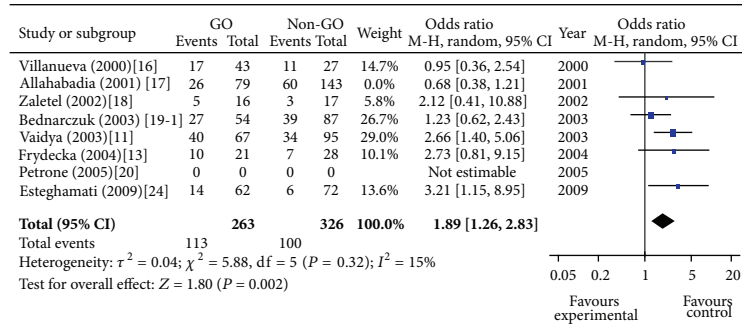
| Study or subgroup | GO Events | GO Total | Non-GO Events | Non-GO Total | Weight | Odds ratio M-H, random, 95% CI | Year | Odds ratio M-H, random, 95% CI |
|---|---|---|---|---|---|---|---|---|
| Villanueva (2000)[16] | 17 | 43 | 11 | 27 | 14.7% | 0.95 [0.36, 2.54] | 2000 | |
| Allahabadia (2001) [17] | 26 | 79 | 60 | 143 | 0.0% | 0.68 [0.38, 1.21] | 2001 | |
| Zaletel (2002)[18] | 5 | 16 | 3 | 17 | 5.8% | 2.12 [0.41, 10.88] | 2002 | |
| Bednarczuk (2003) [19-1] | 27 | 54 | 39 | 87 | 26.7% | 1.23 [0.62, 2.43] | 2003 | |
| Vaidya (2003)[11] | 40 | 67 | 34 | 95 | 29.0% | 2.66 [1.40, 5.06] | 2003 | |
| Frydecka (2004)[13] | 10 | 21 | 7 | 28 | 10.1% | 2.73 [0.81, 9.15] | 2004 | |
| Petrone (2005)[20] | 0 | 0 | 0 | 0 | | Not estimable | 2005 | |
| Esteghamati (2009)[24] | 14 | 62 | 6 | 72 | 13.6% | 3.21 [1.15, 8.95] | 2009 | |
| **Total (95% CI)** | | **263** | | **326** | **100.0%** | **1.89 [1.26, 2.83]** | | |
| Total events | 113 | | 100 | | | | | |

Heterogeneity: $\tau^2 = 0.04$; $\chi^2 = 5.88$, df = 5 ($P = 0.32$); $I^2 = 15\%$

Test for overall effect: $Z = 1.80$ ($P = 0.002$)

0.05 0.2 1 5 20

Favours experimental Favours control